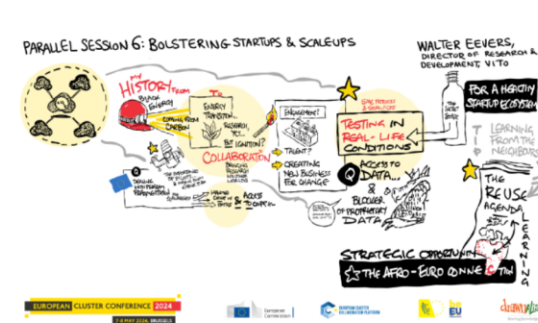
PARALLEL SESSION 6: BOLSTERING STARTUPS & SCALEUPS

WALTER EEVERS, DIRECTOR OF RESEARCH & DEVELOPMENT VITO

MY HISTORY FROM

BLACK ENERGY

COMING FROM CARBON

TO

ENERGY TRANSITION... RESEARCH, TECH... BUT IGNITION?

COLLABORATION

ENGAGEMENT?

TALENT?

CREATING NEW BUSINESS FOR CHANGE

TESTING IN REAL-LIFE CONDITIONS

ACCESS TO DATA...

& BLOCKER OF PROPRIETARY DATA

FOR A HEALTHY STARTUP ECOSYSTEM

LEARNING FROM THE NEIGHBOURS

THE REUSE AGENDA

LEARNING

STRATEGIC OPPORTUNITY

THE AFRO-EURO CONNECTION

AGILE TEAMS...

EUROPEAN CLUSTER CONFERENCE 2024

7-8 MAY 2024, BRUSSELS

European Commission

EUROPEAN CLUSTER COLLABORATION PLATFORM

EU

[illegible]